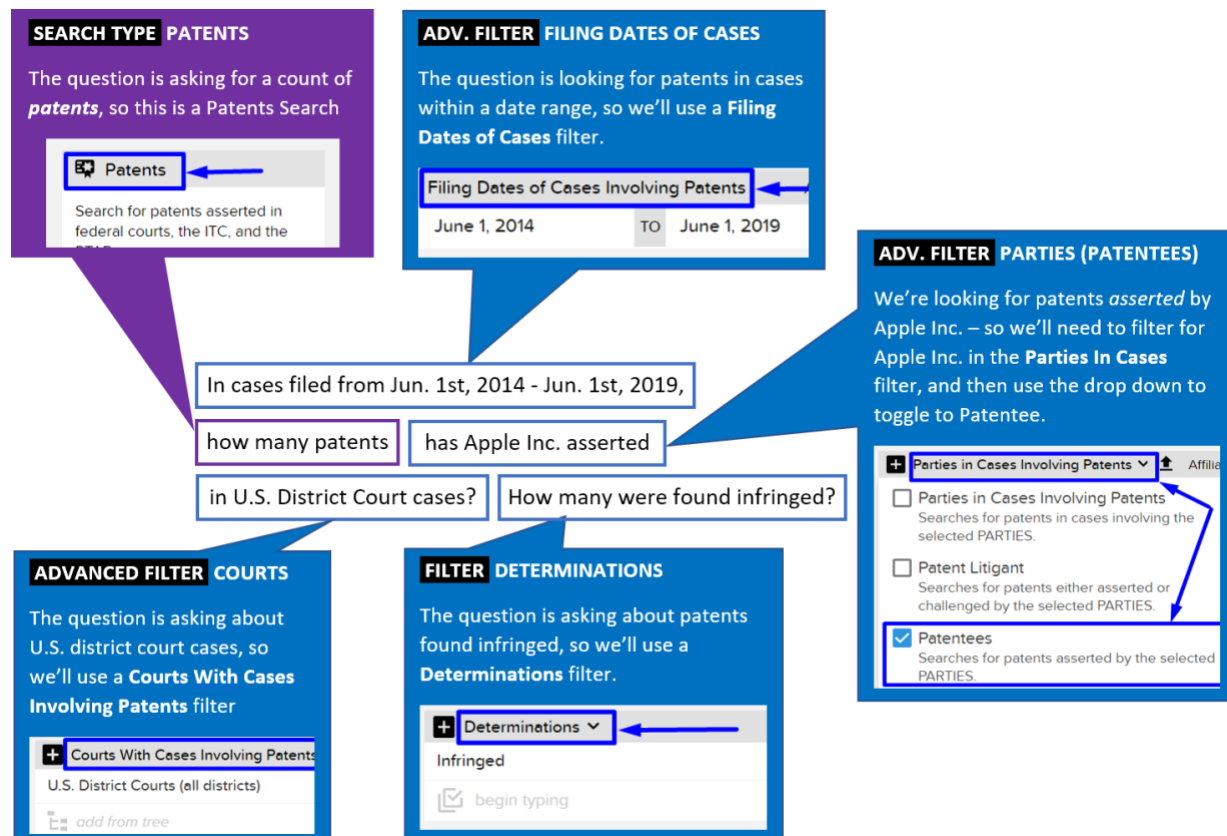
SEARCH TYPE PATENTS

The question is asking for a count of ***patents***, so this is a Patents Search

Patents

Search for patents asserted in federal courts, the ITC, and the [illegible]

ADV. FILTER FILING DATES OF CASES

The question is looking for patents in cases within a date range, so we'll use a **Filing Dates of Cases** filter.

Filing Dates of Cases Involving Patents

June 1, 2014 TO June 1, 2019

ADV. FILTER PARTIES (PATENTEES)

We're looking for patents *asserted* by Apple Inc. – so we'll need to filter for Apple Inc. in the **Parties In Cases** filter, and then use the drop down to toggle to Patentee.

Parties in Cases Involving Patents Affilia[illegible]

Parties in Cases Involving Patents
Searches for patents in cases involving the selected PARTIES.

Patent Litigant
Searches for patents either asserted or challenged by the selected PARTIES.

Patentees
Searches for patents asserted by the selected PARTIES.

In cases filed from Jun. 1st, 2014 - Jun. 1st, 2019,

how many patents

has Apple Inc. asserted

in U.S. District Court cases?

How many were found infringed?

ADVANCED FILTER COURTS

The question is asking about U.S. district court cases, so we'll use a **Courts With Cases Involving Patents** filter

Courts With Cases Involving Patents

U.S. District Courts (all districts)

add from tree

FILTER DETERMINATIONS

The question is asking about patents found infringed, so we'll use a **Determinations** filter.

Determinations

Infringed

begin typing